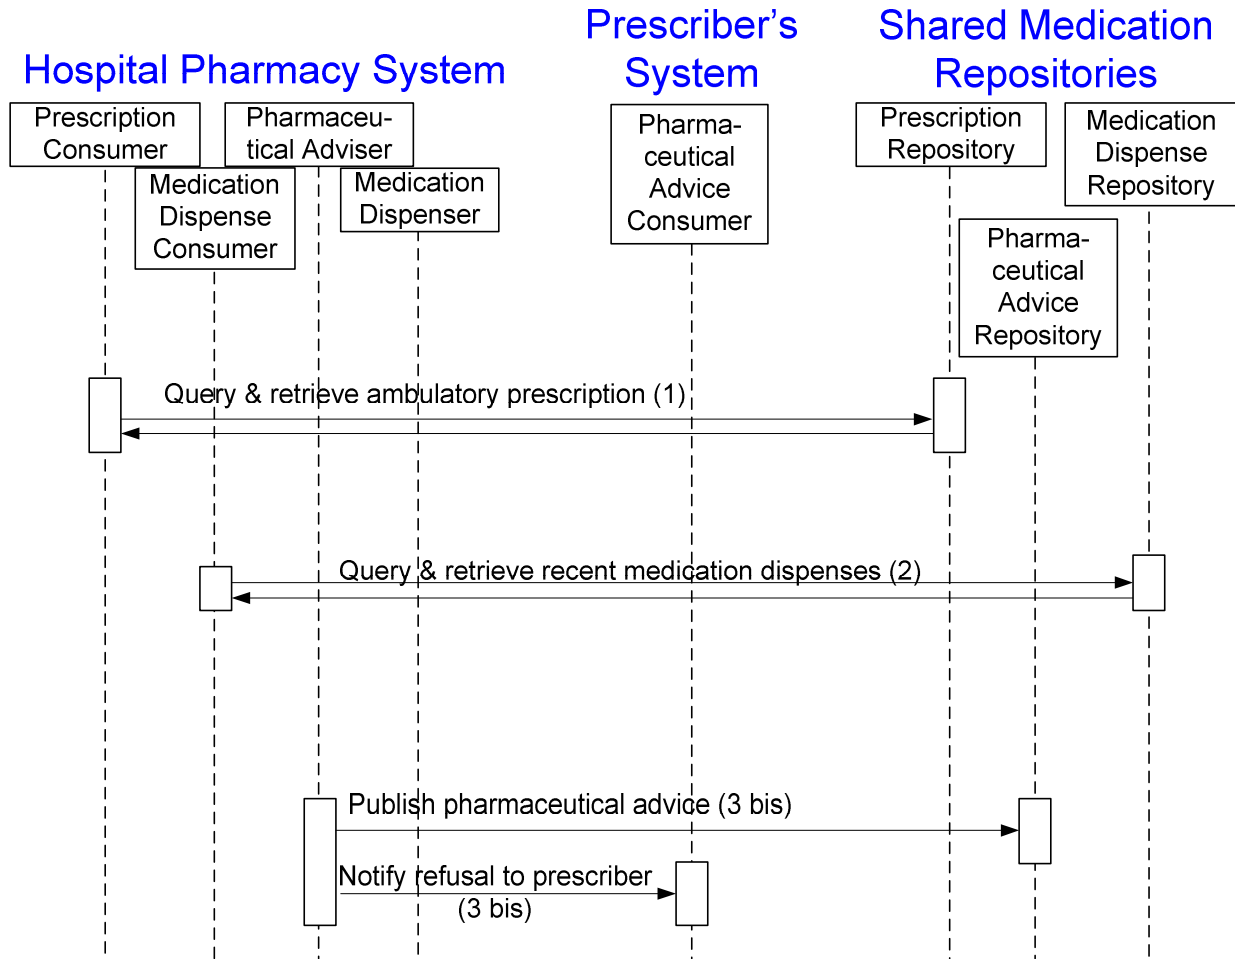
Hospital Pharmacy System

Prescriber's System

Shared Medication Repositories

Prescription Consumer

Pharmaceutical Adviser

Medication Dispense Consumer

Medication Dispenser

Pharmaceutical Advice Consumer

Prescription Repository

Medication Dispense Repository

Pharmaceutical Advice Repository

Query & retrieve ambulatory prescription (1)

Query & retrieve recent medication dispenses (2)

Publish pharmaceutical advice (3 bis)

Notify refusal to prescriber (3 bis)